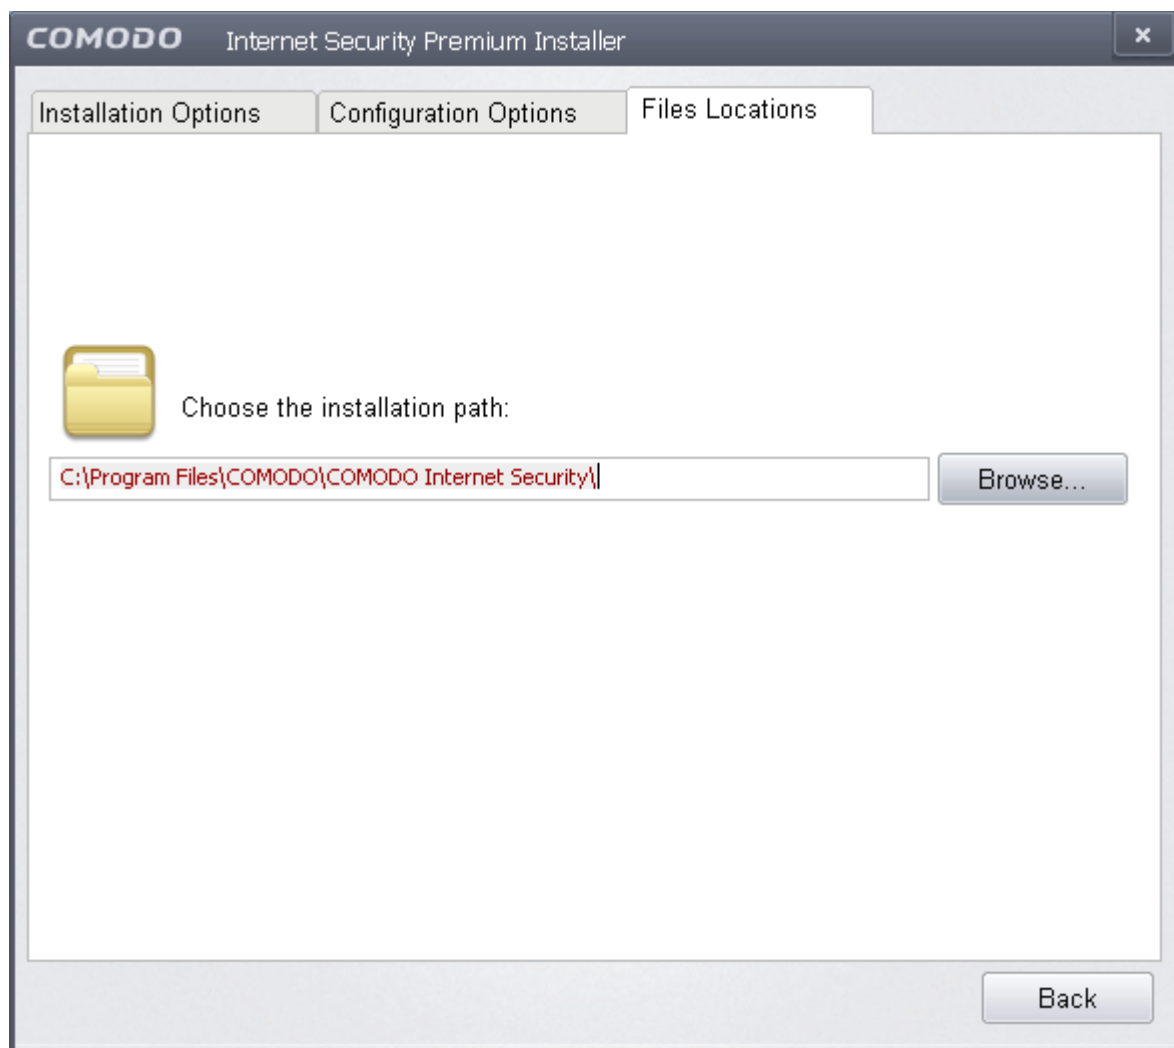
COMODO Internet Security Premium Installer ×

Installation Options | Configuration Options | Files Locations

Choose the installation path:

C:\Program Files\COMODO\COMODO Internet Security\

Browse...

Back